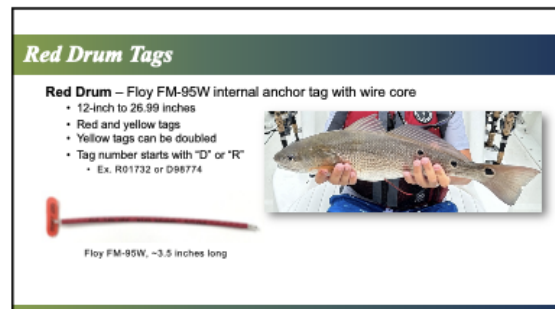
Red Drum Tags

Red Drum – Floy FM-95W internal anchor tag with wire core

- 12-inch to 26.99 inches
- Red and yellow tags
- Yellow tags can be doubled
- Tag number starts with "D" or "R"
  - Ex. R01732 or D98774

Floy FM-95W, ~3.5 inches long